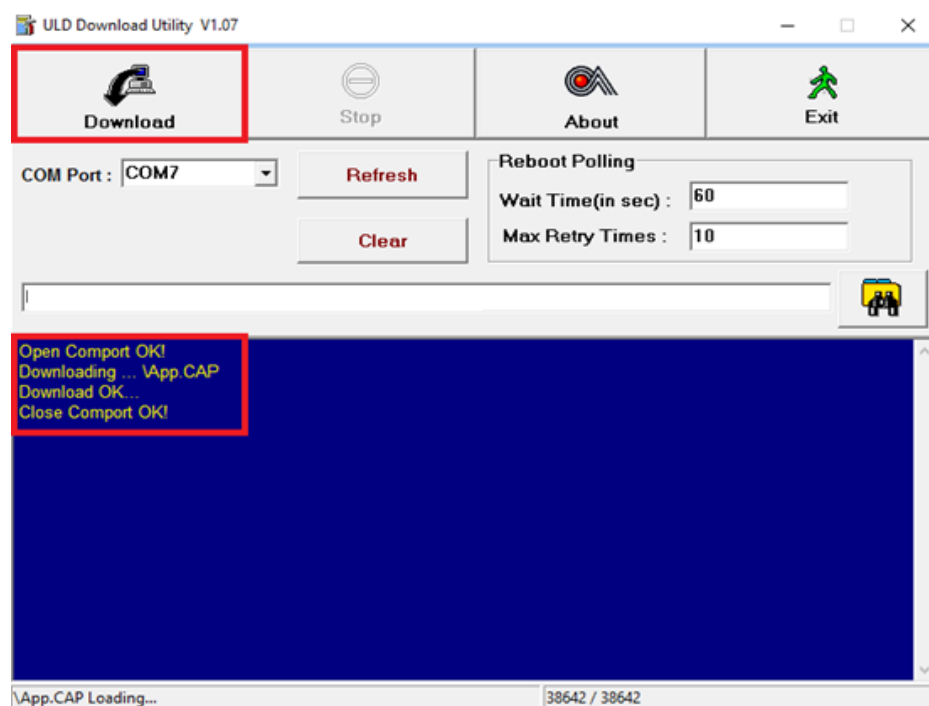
ULD Download Utility V1.07

Download

Stop

About

Exit

COM Port : COM7

Refresh

Clear

Reboot Polling

Wait Time(in sec) : 60

Max Retry Times : 10

Open Comport OK!
Downloading ... \App.CAP
Download OK...
Close Comport OK!

\App.CAP Loading...

38642 / 38642